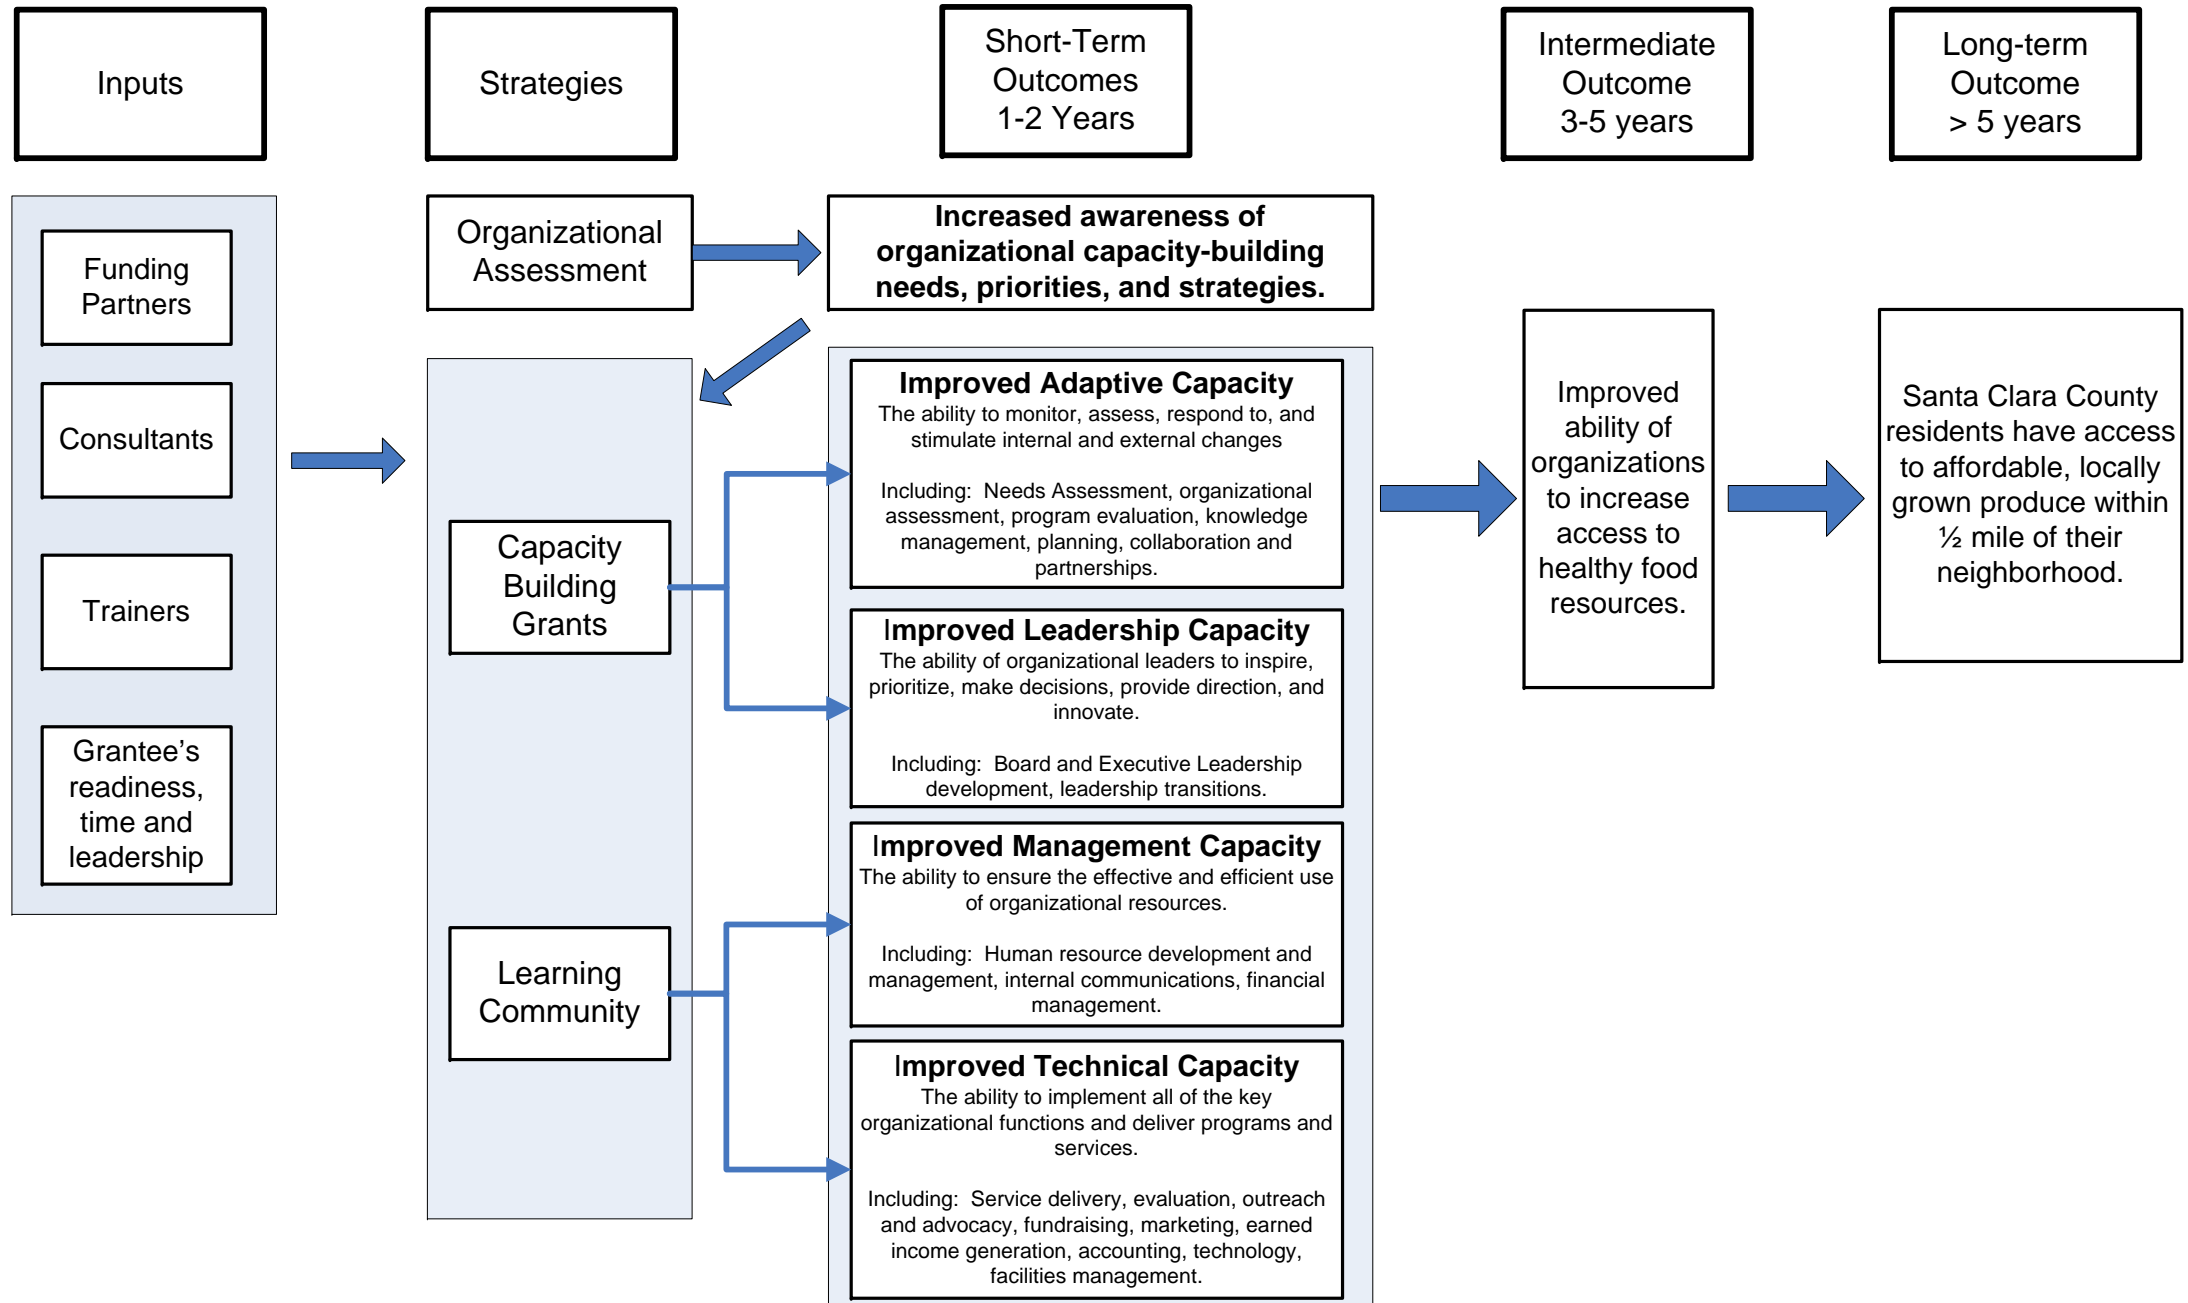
Inputs

Strategies

Short-Term Outcomes 1-2 Years

Intermediate Outcome 3-5 years

Long-term Outcome > 5 years

Funding Partners

Consultants

Trainers

Grantee's readiness, time and leadership

Organizational Assessment

Capacity Building Grants

Learning Community

Increased awareness of organizational capacity-building needs, priorities, and strategies.

Improved Adaptive Capacity
The ability to monitor, assess, respond to, and stimulate internal and external changes

Including: Needs Assessment, organizational assessment, program evaluation, knowledge management, planning, collaboration and partnerships.

Improved Leadership Capacity
The ability of organizational leaders to inspire, prioritize, make decisions, provide direction, and innovate.

Including: Board and Executive Leadership development, leadership transitions.

Improved Management Capacity
The ability to ensure the effective and efficient use of organizational resources.

Including: Human resource development and management, internal communications, financial management.

Improved Technical Capacity
The ability to implement all of the key organizational functions and deliver programs and services.

Including: Service delivery, evaluation, outreach and advocacy, fundraising, marketing, earned income generation, accounting, technology, facilities management.

Improved ability of organizations to increase access to healthy food resources.

Santa Clara County residents have access to affordable, locally grown produce within ½ mile of their neighborhood.